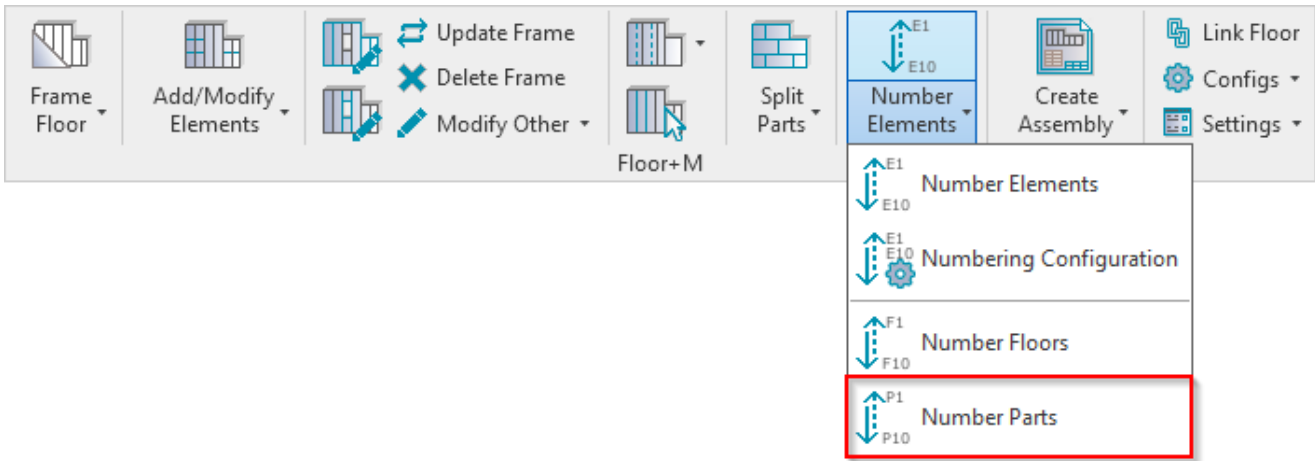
Frame Floor

Add/Modify Elements

Update Frame
Delete Frame
Modify Other

Floor+M

Split Parts

E1
E10
Number Elements

Create Assembly

Link Floor
Configs
Settings

E1
E10
Number Elements

E1
E10
Numbering Configuration

F1
F10
Number Floors

P1
P10
Number Parts